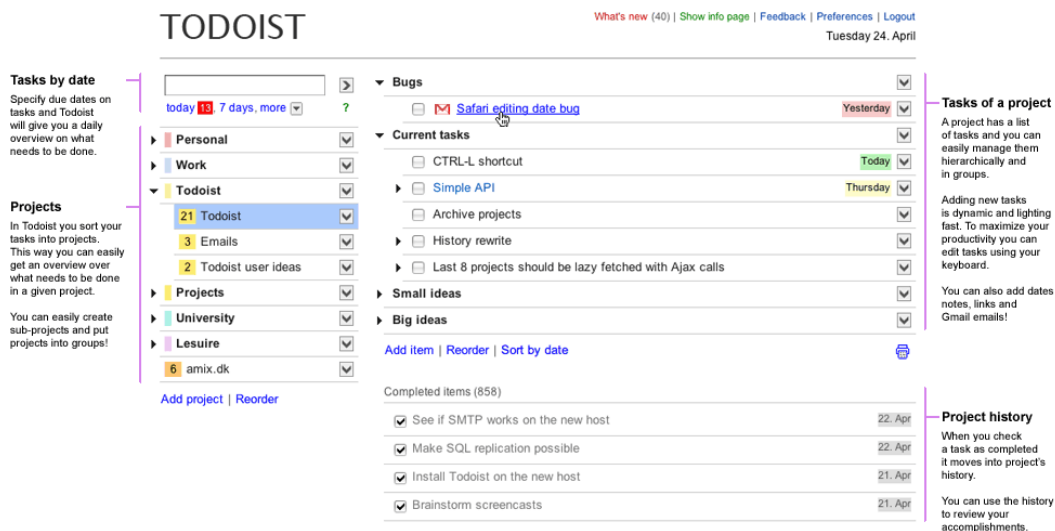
TODOIST

What's new (40) | Show info page | Feedback | Preferences | Logout
Tuesday 24. April

Tasks by date
Specify due dates on tasks and Todoist will give you a daily overview on what needs to be done.

Projects
In Todoist you sort your tasks into projects. This way you can easily get an overview over what needs to be done in a given project.

You can easily create sub-projects and put projects into groups!

today 13, 7 days, more ?

Personal
Work
Todoist
21 Todoist
3 Emails
2 Todoist user ideas
Projects
University
Lesuire
6 amix.dk

Add project | Reorder

Bugs
Safari editing date bug Yesterday
Current tasks
CTRL-L shortcut Today
Simple API Thursday
Archive projects
History rewrite
Last 8 projects should be lazy fetched with Ajax calls
Small ideas
Big ideas

Add item | Reorder | Sort by date

Completed items (858)
See if SMTP works on the new host 22. Apr
Make SQL replication possible 22. Apr
Install Todoist on the new host 21. Apr
Brainstorm screencasts 21. Apr

Tasks of a project
A project has a list of tasks and you can easily manage them hierarchically and in groups.

Adding new tasks is dynamic and lighting fast. To maximize your productivity you can edit tasks using your keyboard.

You can also add dates notes, links and Gmail emails!

Project history
When you check a task as completed it moves into project's history.

You can use the history to review your accomplishments.